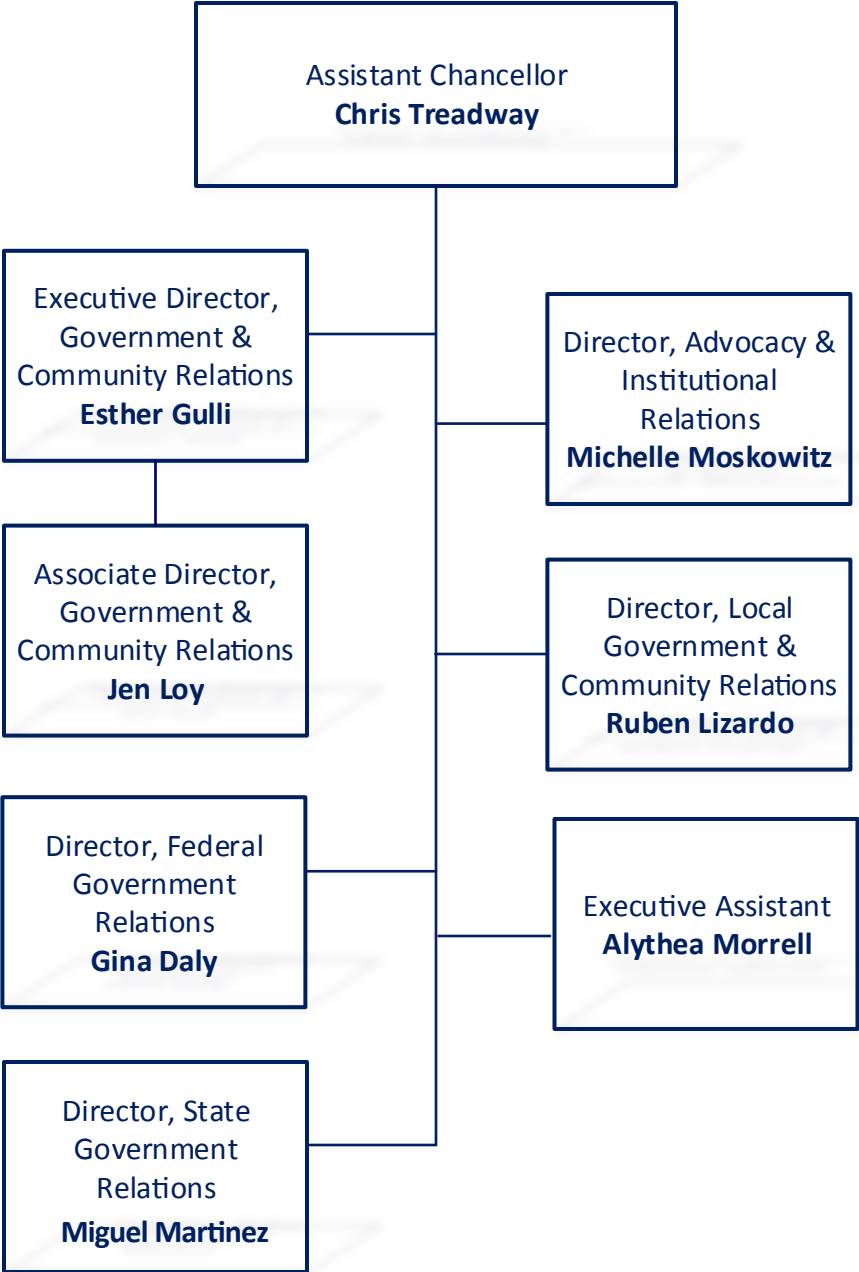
Assistant Chancellor
**Chris Treadway**

Executive Director, Government & Community Relations
**Esther Gulli**

Director, Advocacy & Institutional Relations
**Michelle Moskowitz**

Associate Director, Government & Community Relations
**Jen Loy**

Director, Local Government & Community Relations
**Ruben Lizardo**

Director, Federal Government Relations
**Gina Daly**

Executive Assistant
**Alythea Morrell**

Director, State Government Relations
**Miguel Martinez**